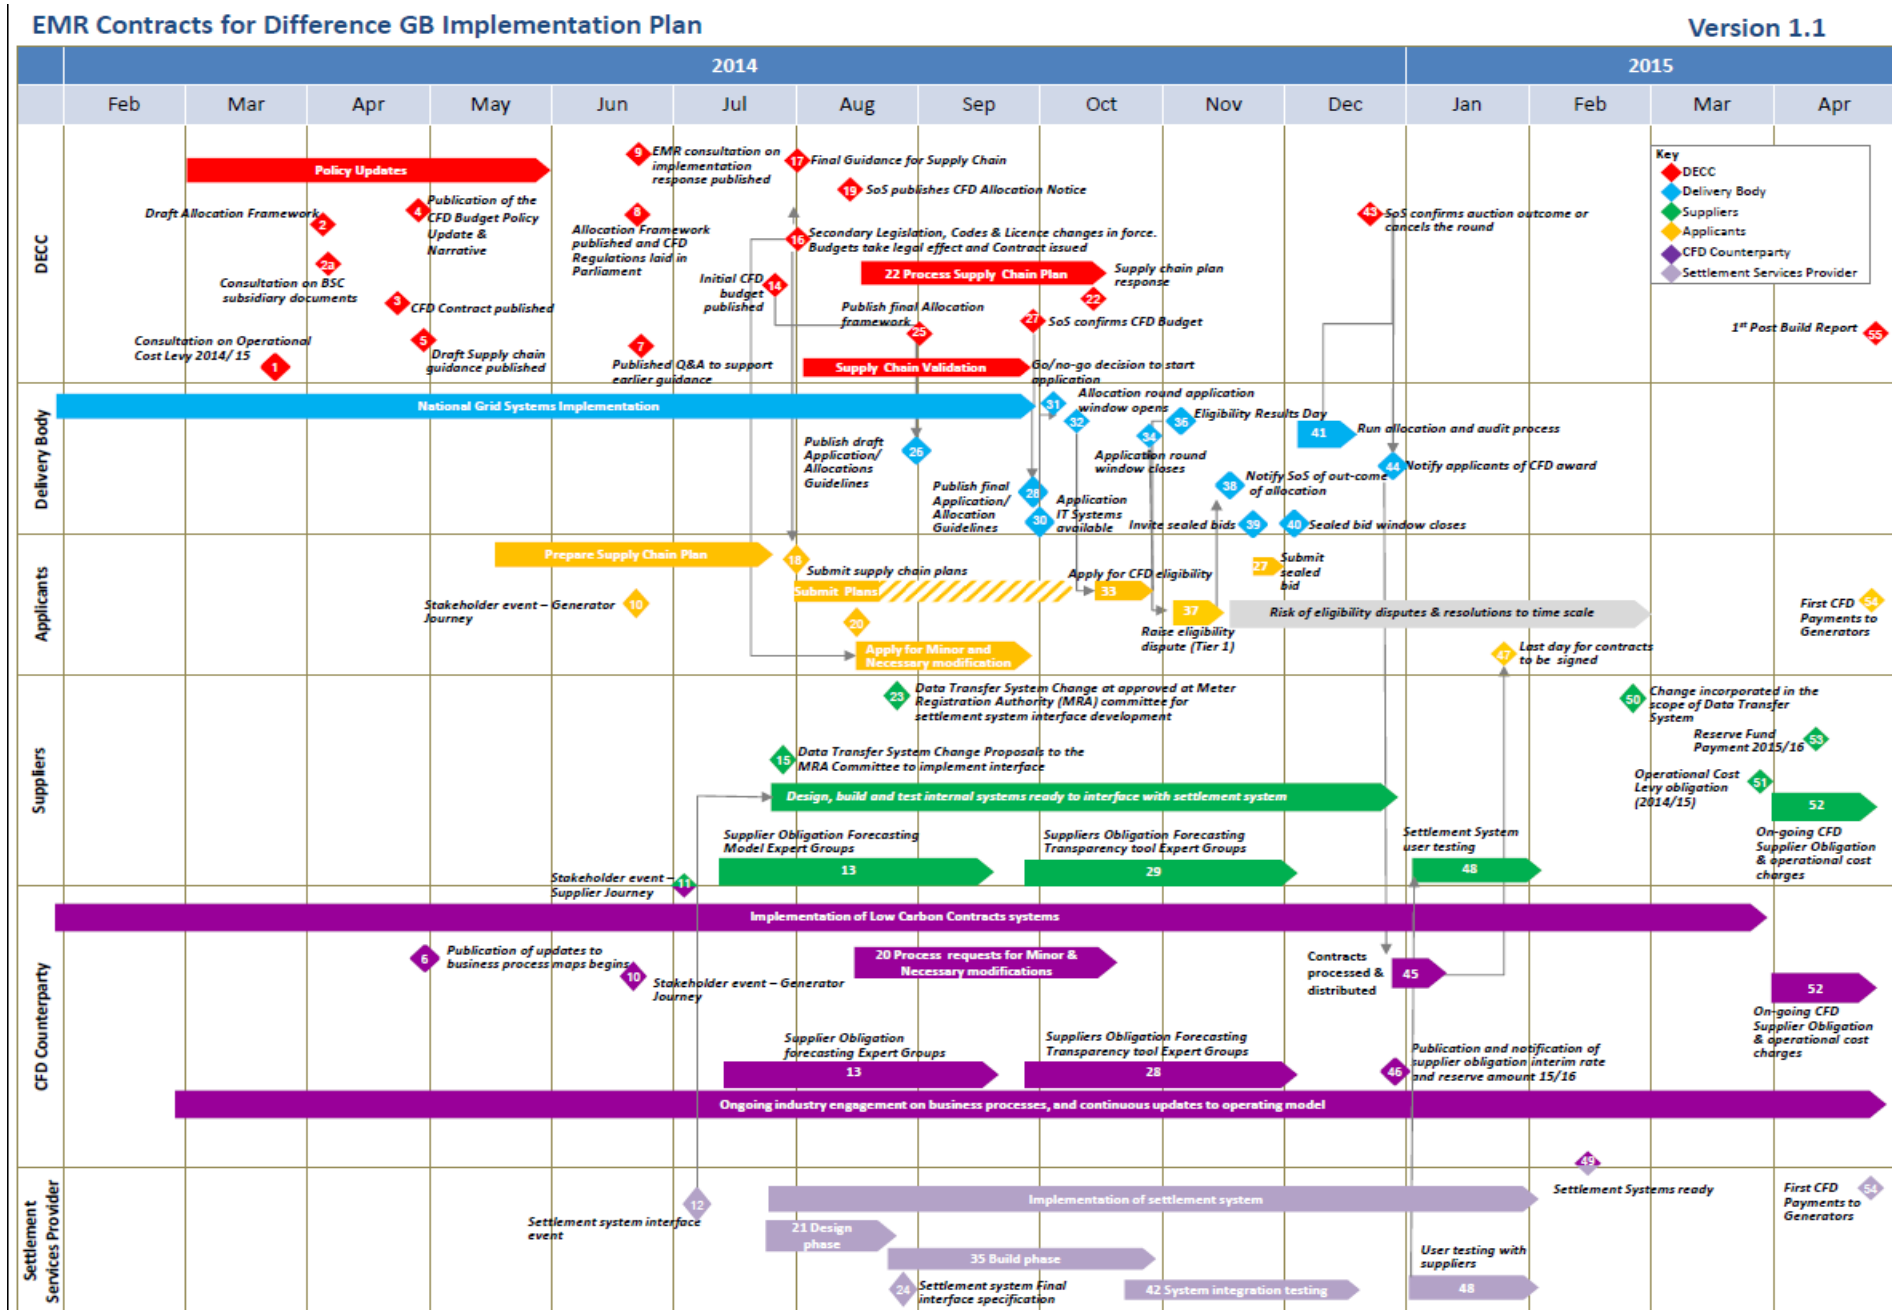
EMR Contracts for Difference GB Implementation Plan

Version 1.1

2014

2015

| Feb | Mar | Apr | May | Jun | Jul | Aug | Sep | Oct | Nov | Dec | Jan | Feb | Mar | Apr |
|---|---|---|---|---|---|---|---|---|---|---|---|---|---|---|

Key
DECC
Delivery Body
Suppliers
Applicants
CFD Counterparty
Settlement Services Provider

DECC

Policy Updates

Draft Allocation Framework 2

2a

Consultation on BSC subsidiary documents

Consultation on Operational Cost Levy 2014/15 1

4 Publication of the CFD Budget Policy Update & Narrative

3 CFD Contract published

5 Draft Supply chain guidance published

9 EMR consultation on implementation response published

8 Allocation Framework published and CFD Regulations laid in Parliament

7 Published Q&A to support earlier guidance

Initial CFD budget published 14

17 Final Guidance for Supply Chain

19 SoS publishes CFD Allocation Notice

16 Secondary Legislation, Codes & Licence changes in force. Budgets take legal effect and Contract issued

22 Process Supply Chain Plan

Supply chain plan response

22

Publish final Allocation framework 25

27 SoS confirms CFD Budget

Supply Chain Validation

Go/no-go decision to start application

43 SoS confirms auction outcome or cancels the round

1st Post Build Report 55

Delivery Body

National Grid Systems Implementation

31 Allocation round application window opens

32

36 Eligibility Results Day

34

41 Run allocation and audit process

Publish draft Application/ Allocations Guidelines 26

Application round window closes

44 Notify applicants of CFD award

Notify SoS of out-come of allocation 38

Publish final Application/ Allocation Guidelines 28

30 Application IT Systems available

Invite sealed bids 39

40 Sealed bid window closes

Applicants

Prepare Supply Chain Plan

18 Submit supply chain plans

Submit Plans

Apply for CFD eligibility

33

27 Submit sealed bid

Stakeholder event – Generator Journey 10

20

Apply for Minor and Necessary modification

37

Raise eligibility dispute (Tier 1)

Risk of eligibility disputes & resolutions to time scale

47 Last day for contracts to be signed

First CFD Payments to Generators 54

Suppliers

23 Data Transfer System Change at approved at Meter Registration Authority (MRA) committee for settlement system interface development

15 Data Transfer System Change Proposals to the MRA Committee to implement interface

Design, build and test internal systems ready to interface with settlement system

Supplier Obligation Forecasting Model Expert Groups

13

Suppliers Obligation Forecasting Transparency tool Expert Groups

29

Stakeholder event – Supplier Journey 11

Settlement System user testing

48

50 Change incorporated in the scope of Data Transfer System

Reserve Fund Payment 2015/16 53

Operational Cost Levy obligation (2014/15) 51

52

On-going CFD Supplier Obligation & operational cost charges

CFD Counterparty

Implementation of Low Carbon Contracts systems

6 Publication of updates to business process maps begins

10 Stakeholder event – Generator Journey

20 Process requests for Minor & Necessary modifications

Contracts processed & distributed

45

52

On-going CFD Supplier Obligation & operational cost charges

Supplier Obligation forecasting Expert Groups

13

Suppliers Obligation Forecasting Transparency tool Expert Groups

28

46 Publication and notification of supplier obligation interim rate and reserve amount 15/16

Ongoing industry engagement on business processes, and continuous updates to operating model

Settlement Services Provider

49

Settlement Systems ready

First CFD Payments to Generators 54

12

Settlement system interface event

Implementation of settlement system

21 Design phase

35 Build phase

24 Settlement system Final interface specification

42 System integration testing

User testing with suppliers

48